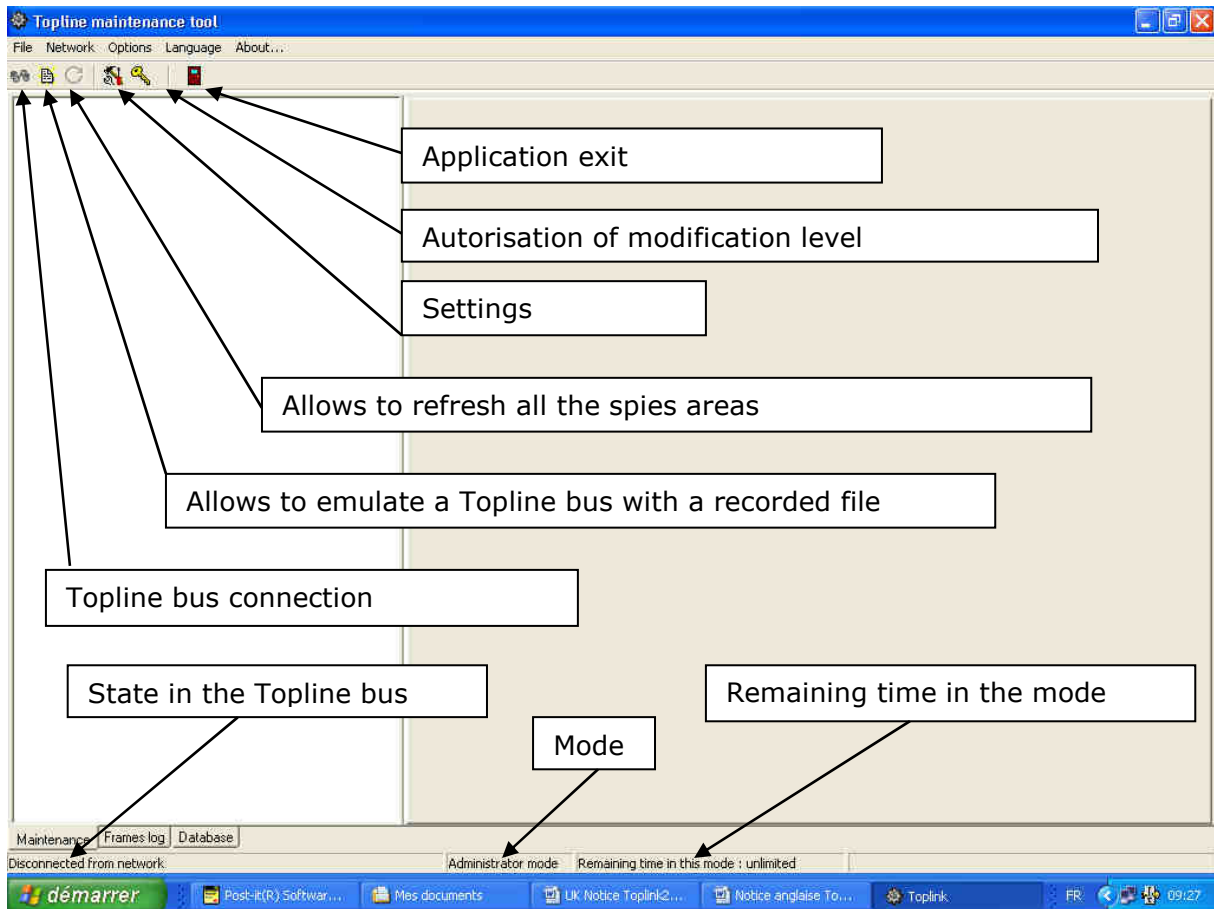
Topline maintenance tool

File Network Options Language About...

Application exit

Autorisation of modification level

Settings

Allows to refresh all the spies areas

Allows to emulate a Topline bus with a recorded file

Topline bus connection

State in the Topline bus

Remaining time in the mode

Mode

Maintenance Frames log Database

Disconnected from network

Administrator mode

Remaining time in this mode : unlimited

démarrer

Post-it(R) Softwar...

Mes documents

UK Notice Toplink2...

Notice anglaise To...

Toplink

FR

09:27